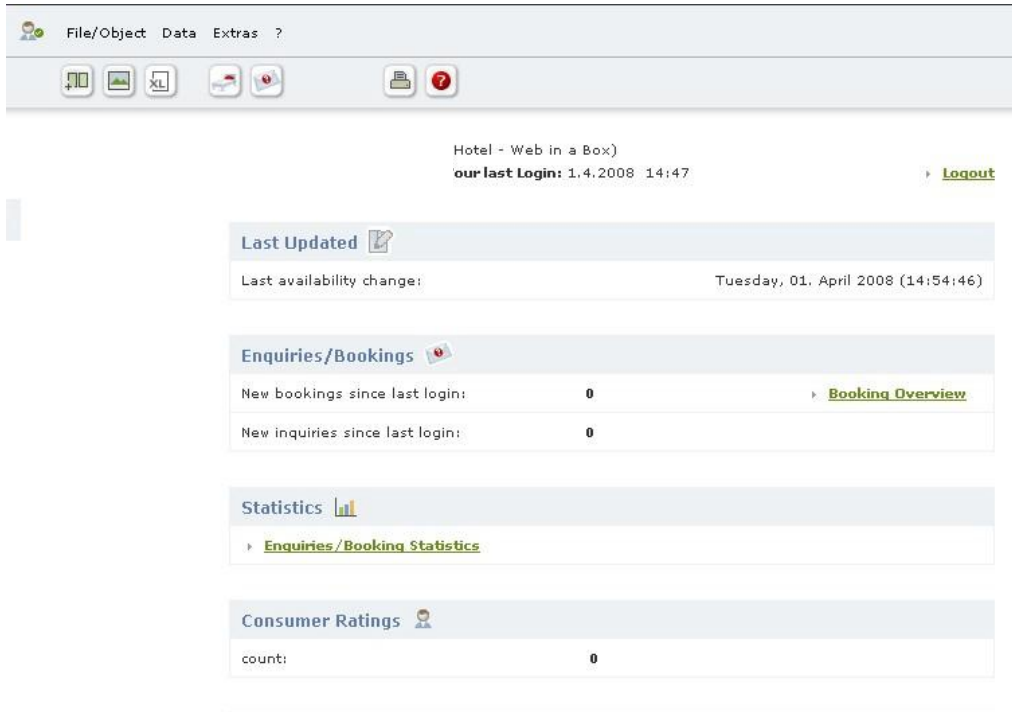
File/Object Data Extras ?

XL

Hotel - Web in a Box)
our last Login: 1.4.2008 14:47

Logout

Last Updated

Last availability change: Tuesday, 01. April 2008 (14:54:46)

Enquiries/Bookings

New bookings since last login: 0 Booking Overview

New inquiries since last login: 0

Statistics

Enquiries/Booking Statistics

Consumer Ratings

count: 0